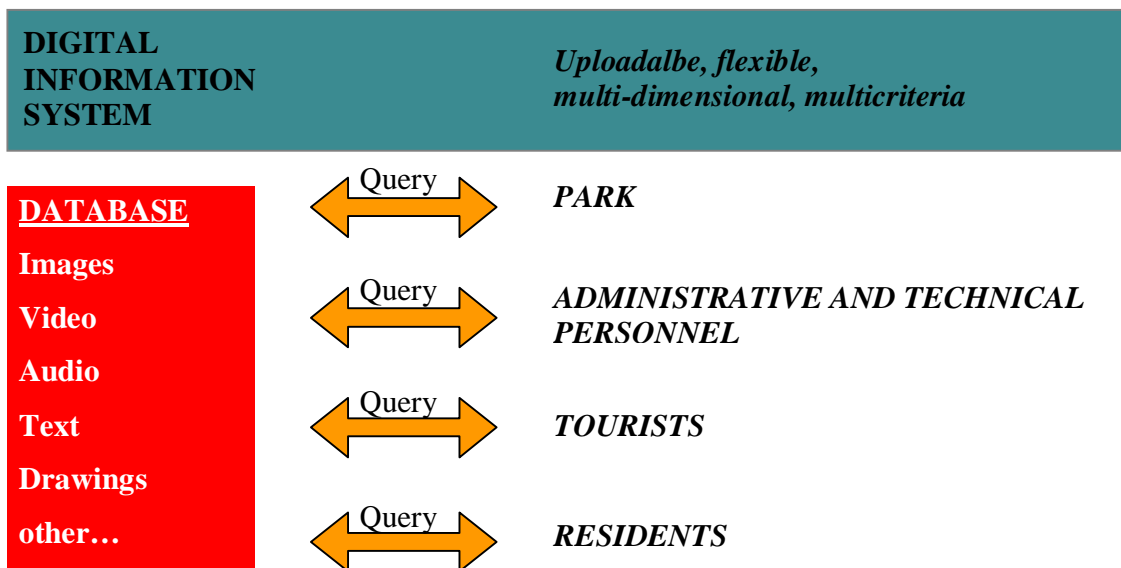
DIGITAL INFORMATION SYSTEM

*Uploadalbe, flexible, multi-dimensional, multicriteria*

DATABASE
Images
Video
Audio
Text
Drawings
other…

Query

*PARK*

Query

*ADMINISTRATIVE AND TECHNICAL PERSONNEL*

Query

*TOURISTS*

Query

*RESIDENTS*